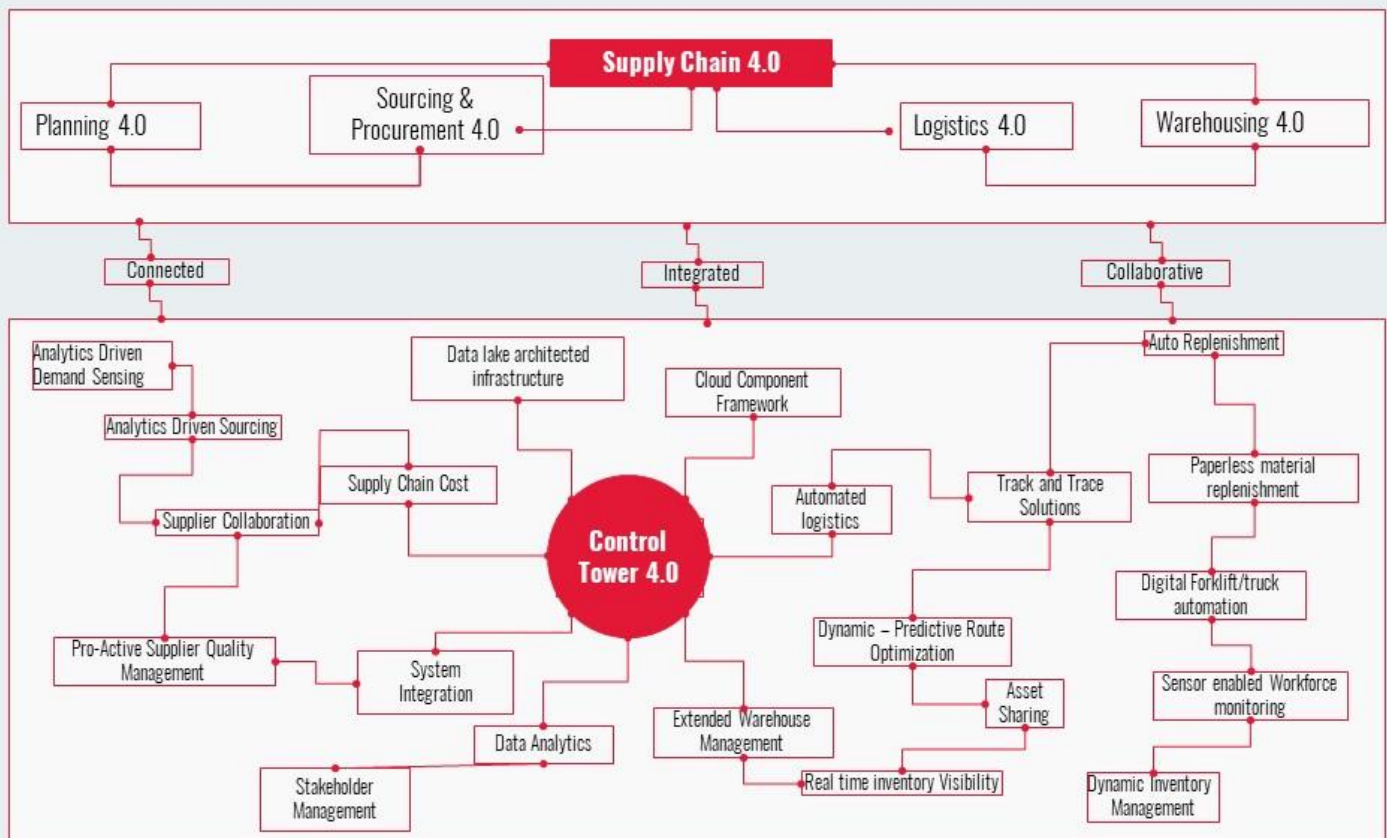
Supply Chain 4.0

Planning 4.0

Sourcing & Procurement 4.0

Logistics 4.0

Warehousing 4.0

Connected

Integrated

Collaborative

Analytics Driven Demand Sensing

Analytics Driven Sourcing

Supplier Collaboration

Pro-Active Supplier Quality Management

Data lake architected infrastructure

Supply Chain Cost

Cloud Component Framework

Automated logistics

Track and Trace Solutions

Auto Replenishment

Paperless material replenishment

Digital Forklift/truck automation

Sensor enabled Workforce monitoring

Dynamic Inventory Management

Control Tower 4.0

System Integration

Data Analytics

Stakeholder Management

Extended Warehouse Management

Real time inventory Visibility

Dynamic – Predictive Route Optimization

Asset Sharing